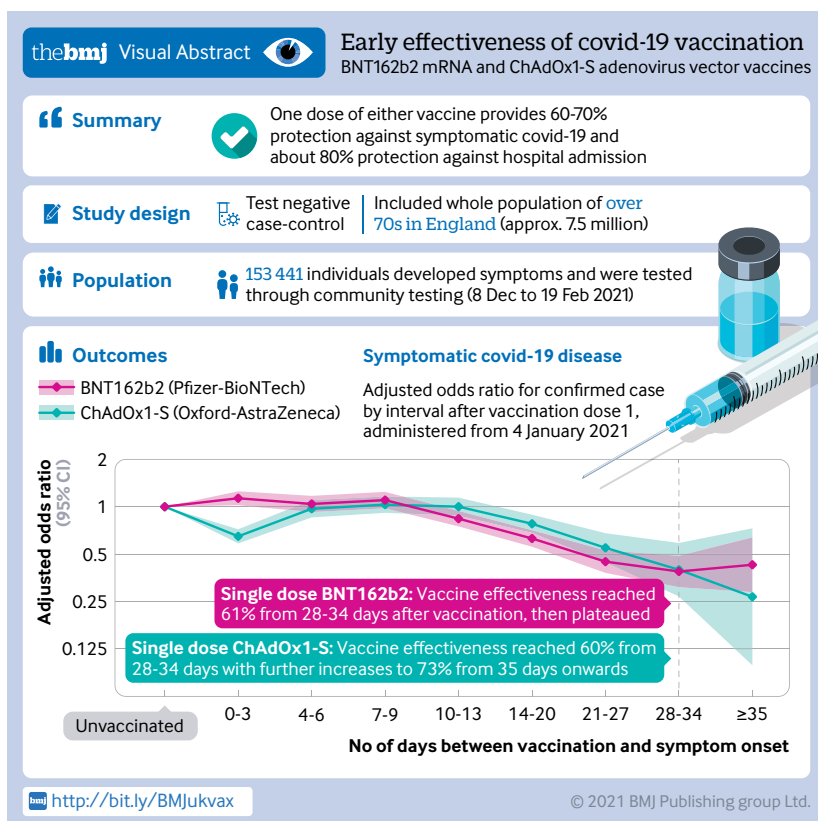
thebmj Visual Abstract

Early effectiveness of covid-19 vaccination

BNT162b2 mRNA and ChAdOx1-S adenovirus vector vaccines

Summary

One dose of either vaccine provides 60-70% protection against symptomatic covid-19 and about 80% protection against hospital admission

Study design

Test negative case-control

Included whole population of over 70s in England (approx. 7.5 million)

Population

153 441 individuals developed symptoms and were tested through community testing (8 Dec to 19 Feb 2021)

Outcomes

BNT162b2 (Pfizer-BioNTech)

ChAdOx1-S (Oxford-AstraZeneca)

Symptomatic covid-19 disease

Adjusted odds ratio for confirmed case by interval after vaccination dose 1, administered from 4 January 2021

Adjusted odds ratio (95% CI)

2

1

0.5

0.25

0.125

Single dose BNT162b2: Vaccine effectiveness reached 61% from 28-34 days after vaccination, then plateaued

Single dose ChAdOx1-S: Vaccine effectiveness reached 60% from 28-34 days with further increases to 73% from 35 days onwards

Unvaccinated

0-3

4-6

7-9

10-13

14-20

21-27

28-34

≥35

No of days between vaccination and symptom onset

bmj http://bit.ly/BMJukvax

© 2021 BMJ Publishing group Ltd.